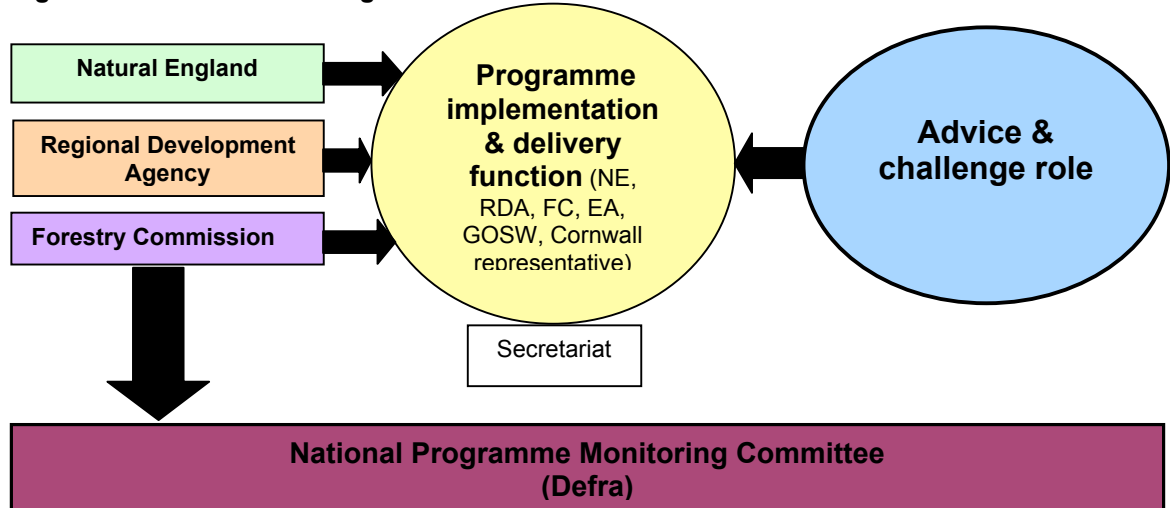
Natural England

Regional Development Agency

Forestry Commission

Programme implementation & delivery function (NE, RDA, FC, EA, GOSW, Cornwall representative)

Advice & challenge role

Secretariat

National Programme Monitoring Committee (Defra)